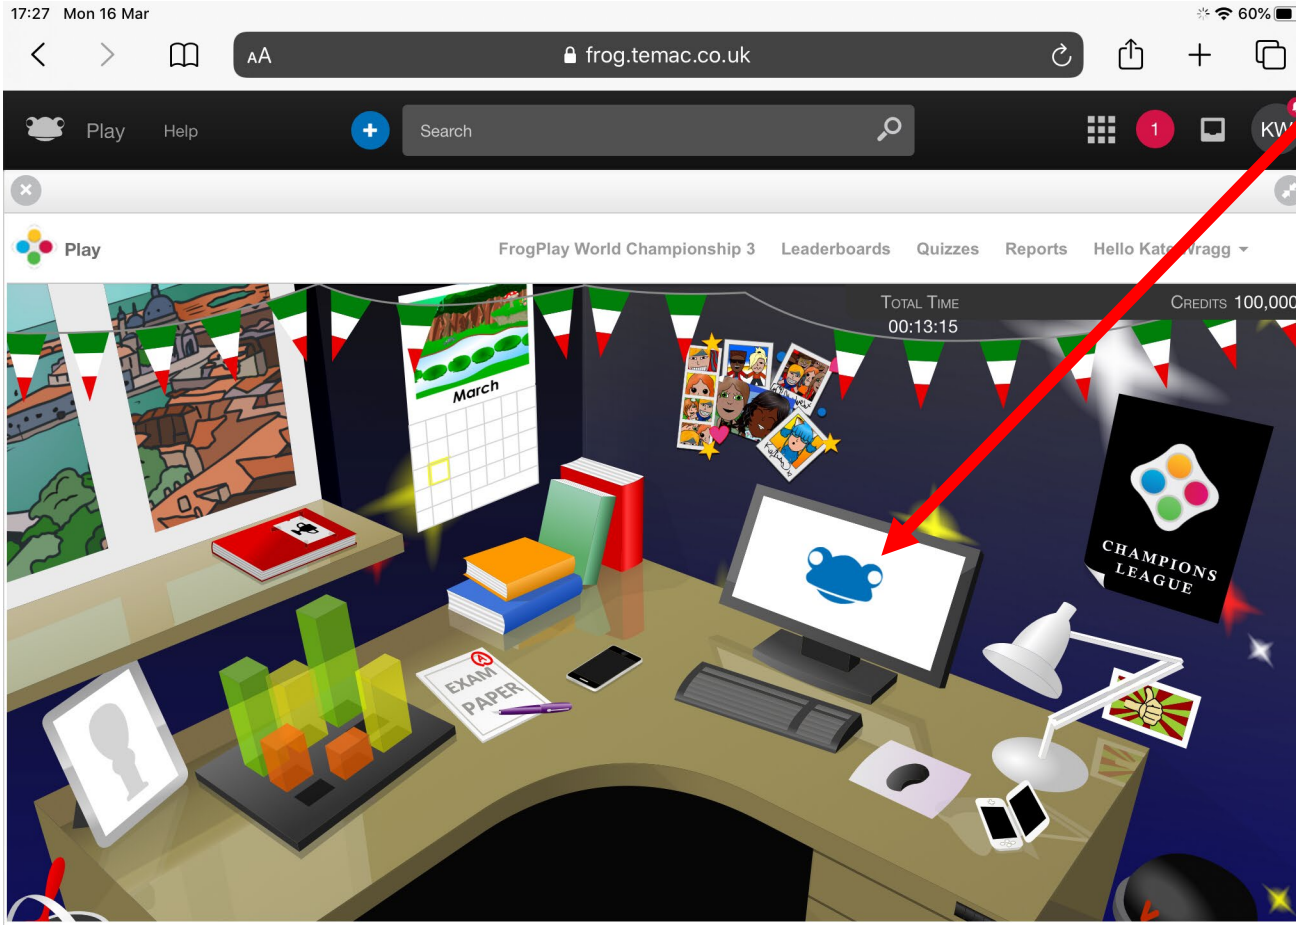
17:27 Mon 16 Mar

60%

AA

frog.temac.co.uk

Play Help

Search

1

KW

Play

FrogPlay World Championship 3 Leaderboards Quizzes Reports Hello Kate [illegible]ragg

TOTAL TIME
00:13:15

CREDITS 100,000

March

EXAM PAPER

CHAMPIONS LEAGUE